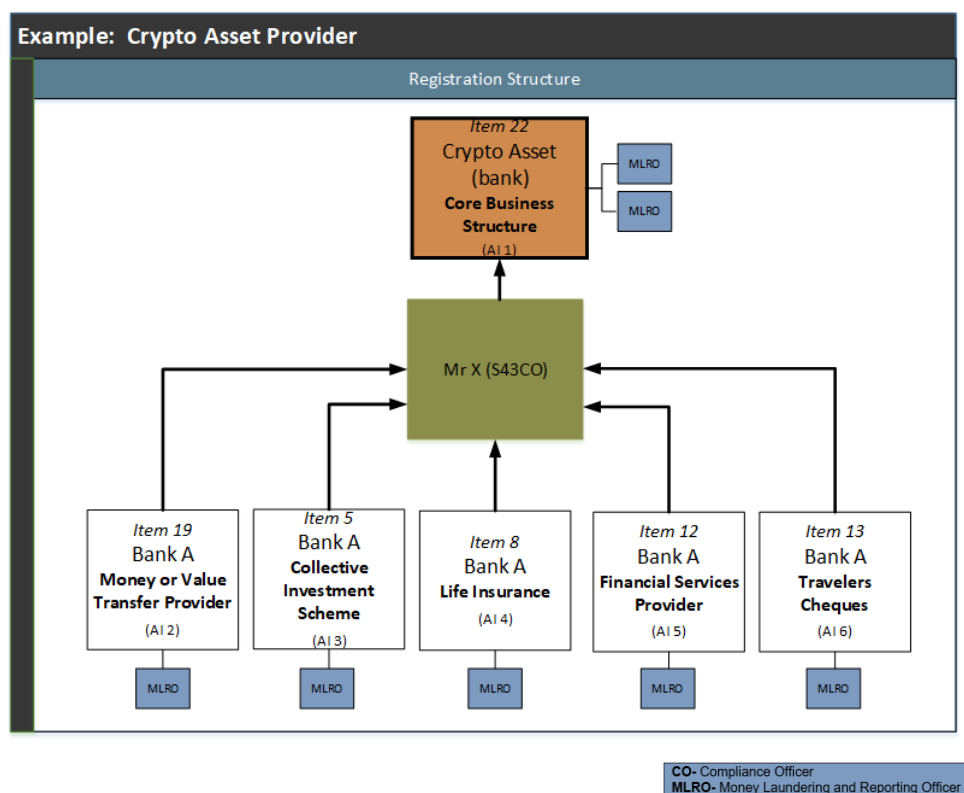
Example: Crypto Asset Provider

Registration Structure

Item 22
Crypto Asset (bank)
Core Business Structure
(AI 1)

MLRO

MLRO

Mr X (S43CO)

Item 19
Bank A
Money or Value Transfer Provider
(AI 2)

Item 5
Bank A
Collective Investment Scheme
(AI 3)

Item 8
Bank A
Life Insurance
(AI 4)

Item 12
Bank A
Financial Services Provider
(AI 5)

Item 13
Bank A
Travelers Cheques
(AI 6)

MLRO

MLRO

MLRO

MLRO

MLRO

CO- Compliance Officer
MLRO- Money Laundering and Reporting Officer